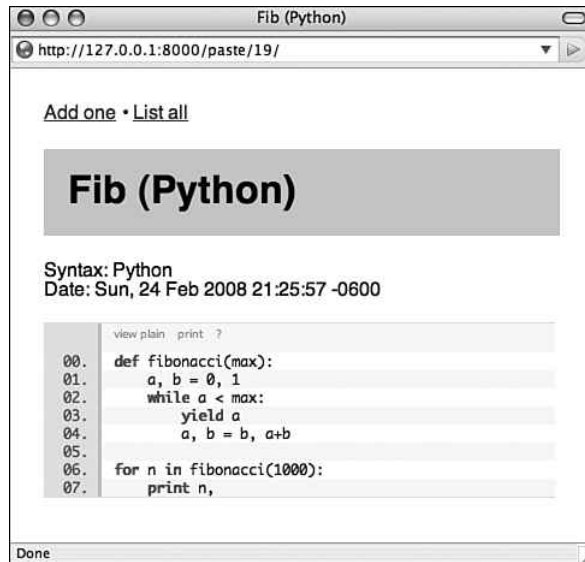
Fib (Python)

http://127.0.0.1:8000/paste/19/

Add one • List all

Fib (Python)

Syntax: Python
Date: Sun, 24 Feb 2008 21:25:57 -0600

view plain print ?

00. def fibonacci(max):
01.     a, b = 0, 1
02.     while a < max:
03.         yield a
04.         a, b = b, a+b
05.
06. for n in fibonacci(1000):
07.     print n,

Done